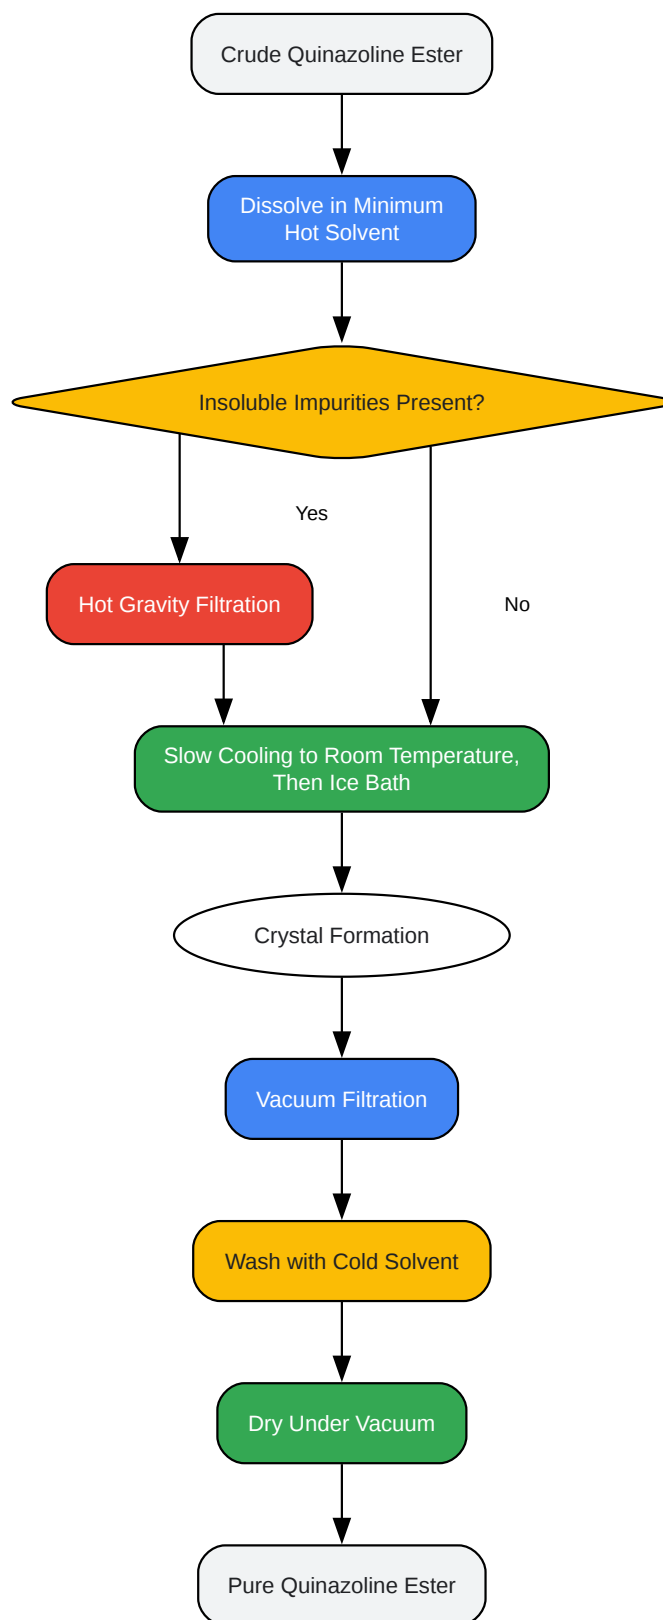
Crude Quinazoline Ester

Dissolve in Minimum Hot Solvent

Insoluble Impurities Present?

Yes

Hot Gravity Filtration

No

Slow Cooling to Room Temperature, Then Ice Bath

Crystal Formation

Vacuum Filtration

Wash with Cold Solvent

Dry Under Vacuum

Pure Quinazoline Ester